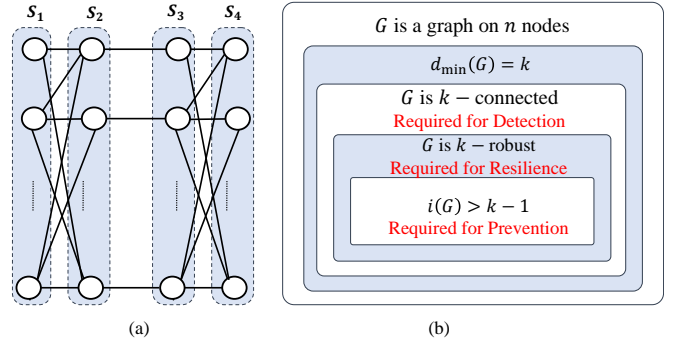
$S_1$ $S_2$ $S_3$ $S_4$

(a)

$G$ is a graph on $n$ nodes

$d_{\min}(G) = k$

$G$ is $k-$connected
Required for Detection

$G$ is $k-$robust
Required for Resilience

$i(G) > k - 1$
Required for Prevention

(b)